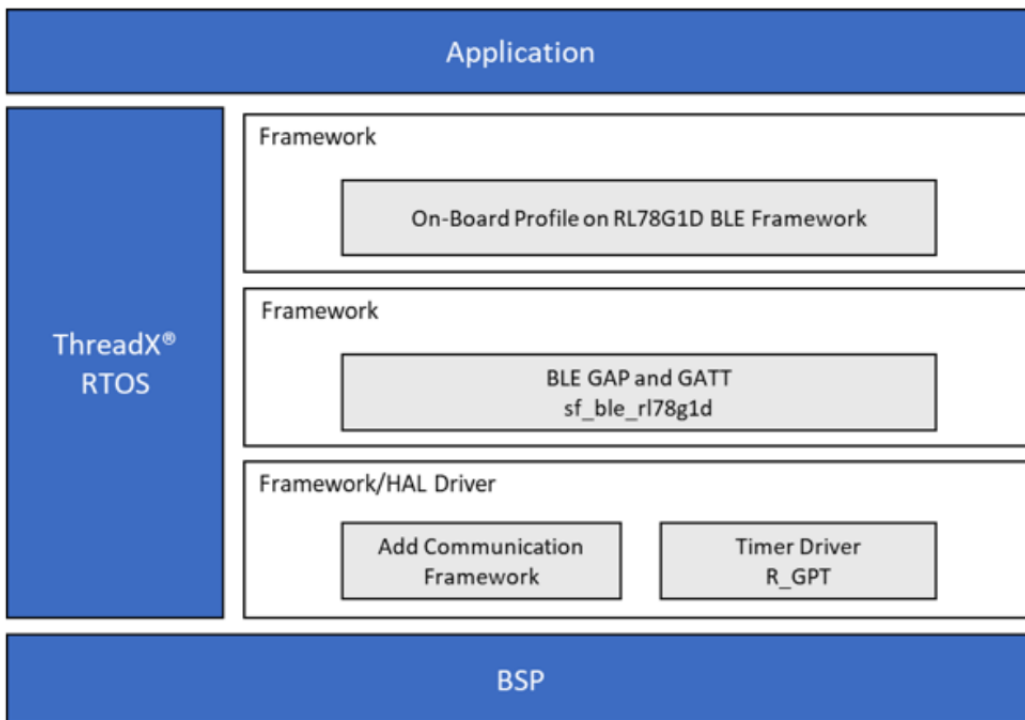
Application

ThreadX®
RTOS

Framework

On-Board Profile on RL78G1D BLE Framework

Framework

BLE GAP and GATT
sf_ble_rl78g1d

Framework/HAL Driver

Add Communication Framework

Timer Driver
R_GPT

BSP